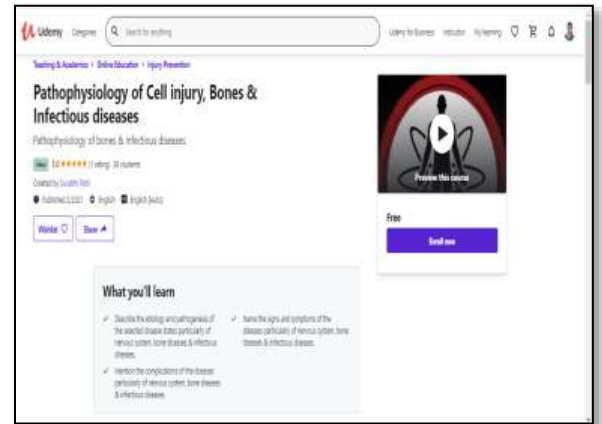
Udemy Categories Search for anything

Udemy for Business Instructor My learning

Teaching & Academics › Online Education › Injury Prevention

Pathophysiology of Cell injury, Bones & Infectious diseases

Pathophysiology of bones & infectious diseases

New 5.0 ★★★★★ (1 rating) 38 students

Created by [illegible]

Published 2/2021 English English [Auto]

Wishlist Share

Preview this course

Free

Enroll now

What you'll learn

Describe the etiology and pathogenesis of the selected disease states particularly of nervous system, bone diseases & infectious diseases.

Name the signs and symptoms of the diseases particularly of nervous system, bone diseases & infectious diseases.

Mention the complications of the diseases particularly of nervous system, bone diseases & infectious diseases.